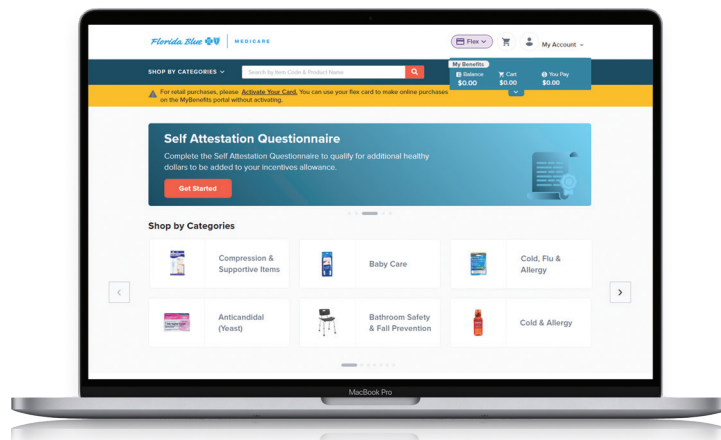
Florida Blue | MEDICARE

Flex

My Account

SHOP BY CATEGORIES

Search by Item Code & Product Name

My Benefits

Balance $0.00

Cart $0.00

You Pay $0.00

For retail purchases, please Activate Your Card. You can use your flex card to make online purchases on the MyBenefits portal without activating.

Self Attestation Questionnaire

Complete the Self Attestation Questionnaire to qualify for additional healthy dollars to be added to your incentives allowance.

Get Started

Shop by Categories

Compression & Supportive Items

Baby Care

Cold, Flu & Allergy

Anticandidal (Yeast)

Bathroom Safety & Fall Prevention

Cold & Allergy

MacBook Pro